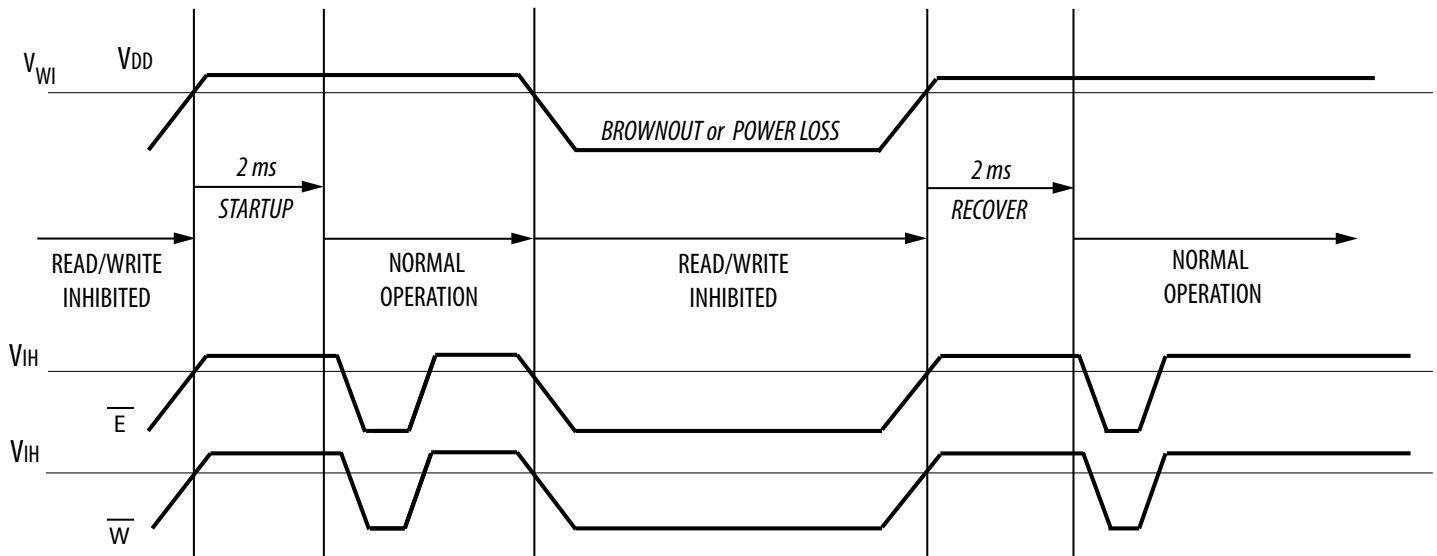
$V_{WI}$ $V_{DD}$

BROWNOUT or POWER LOSS

2 ms

STARTUP

2 ms

RECOVER

READ/WRITE INHIBITED

NORMAL OPERATION

READ/WRITE INHIBITED

NORMAL OPERATION

$V_{IH}$

$\overline{E}$

$V_{IH}$

$\overline{W}$